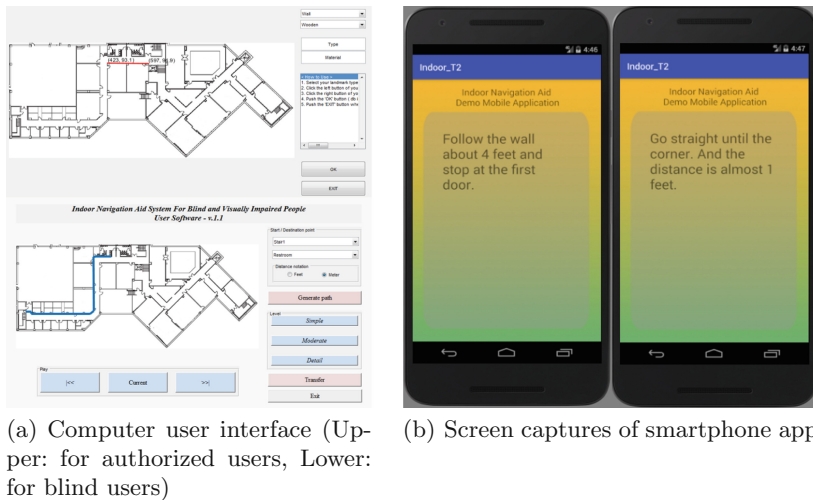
Wall
Wooden
Type
Material
How to Use
1. Select your landmark type
2. Click the left button of you
3. Click the right button of yo
4. Push the 'OK' button ( do
5. Push the 'EXIT' button whe
OK
EXIT
(423, 93.1)
(597, 96.9)

Indoor Navigation Aid System For Blind and Visually Impaired People
User Software - v.1.1

Start / Destination point
Start1
Restroom
Distance notation
Feet
Meter
Generate path
Level
Simple
Moderate
Detail
Play
|<<
Current
>>|
Transfer
Exit

4:46
Indoor_T2
Indoor Navigation Aid
Demo Mobile Application
Follow the wall about 4 feet and stop at the first door.

4:47
Indoor_T2
Indoor Navigation Aid
Demo Mobile Application
Go straight until the corner. And the distance is almost 1 feet.

(a) Computer user interface (Upper: for authorized users, Lower: for blind users)

(b) Screen captures of smartphone app